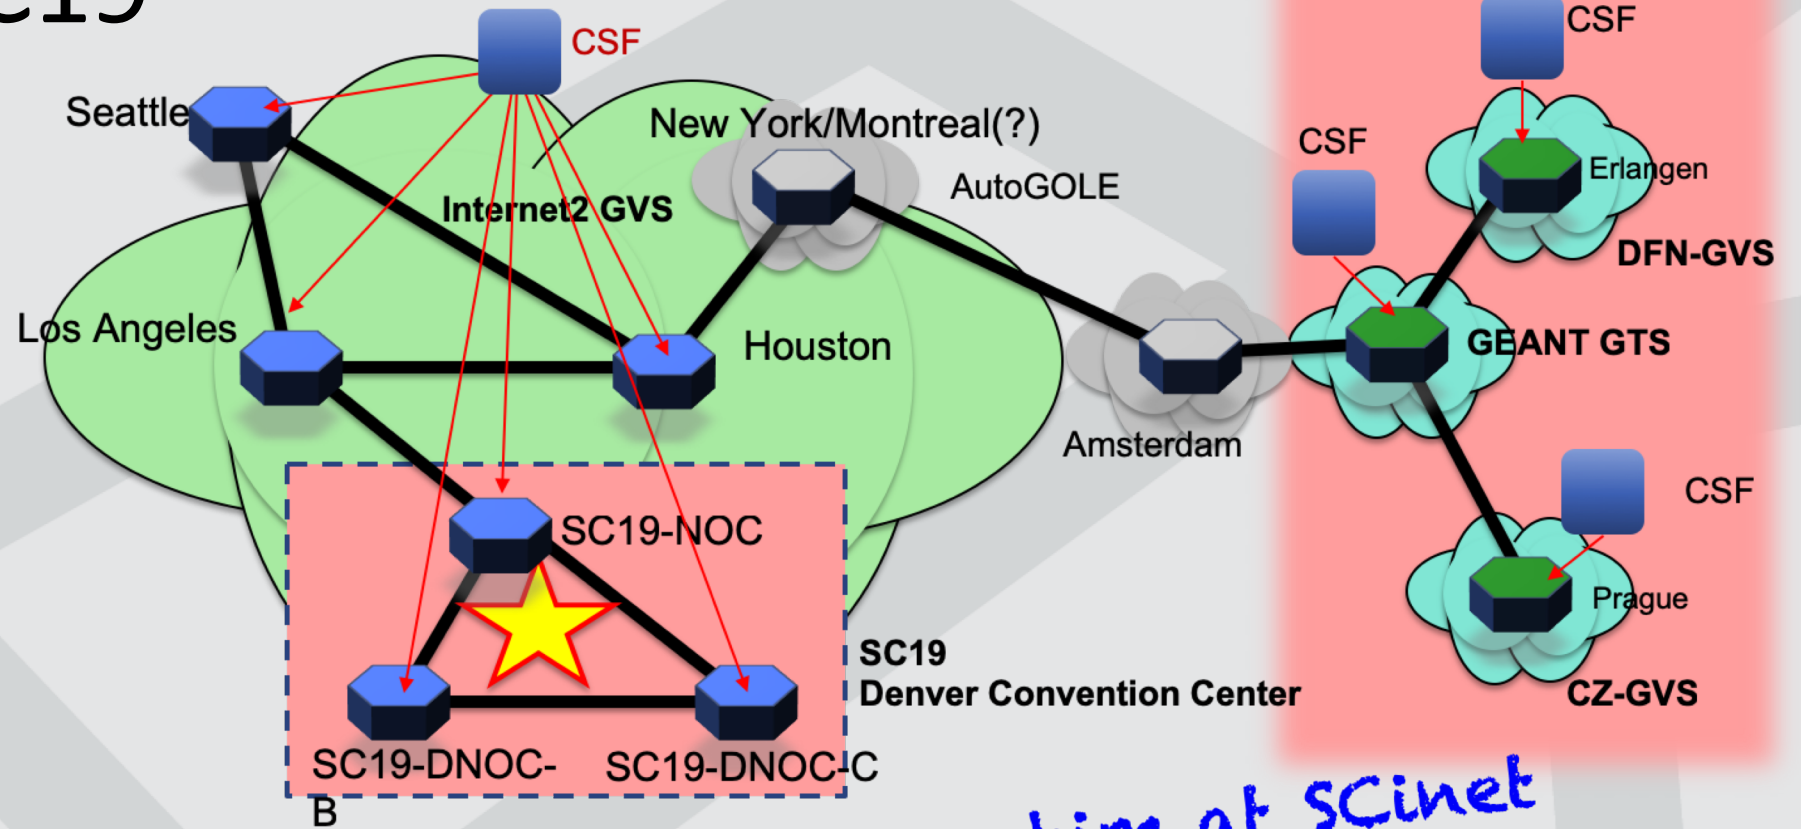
CSF

Seattle

New York/Montreal(?)

Internet2 GVS

AutoGOLE

CSF

CSF

Erlangen

DFN-GVS

Los Angeles

Houston

GEANT GTS

Amsterdam

CSF

SC19-NOC

Prague

SC19

Denver Convention Center

CZ-GVS

SC19-DNOC-B

SC19-DNOC-C

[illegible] at SCinet